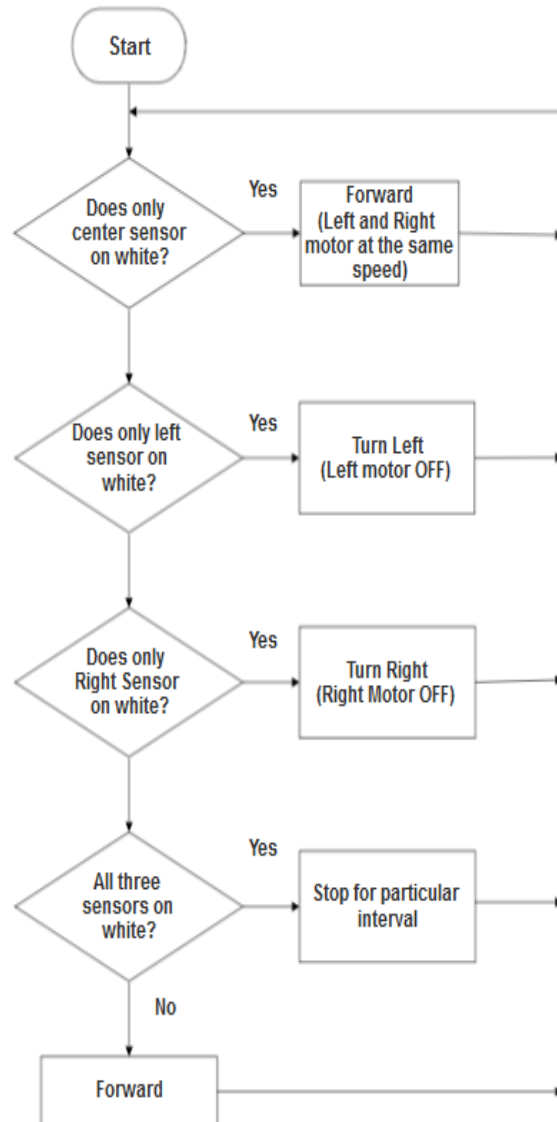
Start

Does only center sensor on white?

Yes

Forward (Left and Right motor at the same speed)

Does only left sensor on white?

Yes

Turn Left (Left motor OFF)

Does only Right Sensor on white?

Yes

Turn Right (Right Motor OFF)

All three sensors on white?

Yes

Stop for particular interval

No

Forward